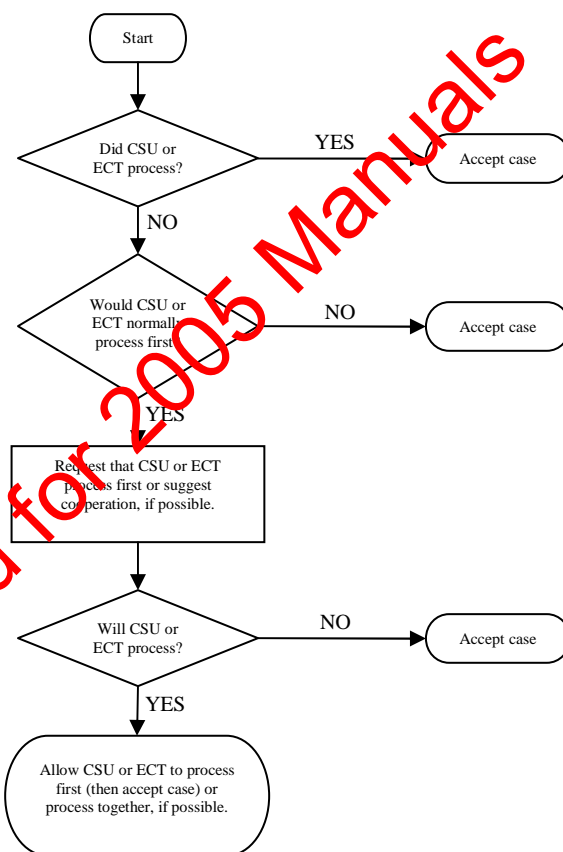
Start

Did CSU or ECT process?

YES

Accept case

NO

Would CSU or ECT normally process first?

NO

Accept case

YES

Request that CSU or ECT process first or suggest cooperation, if possible.

Will CSU or ECT process?

NO

Accept case

YES

Allow CSU or ECT to process first (then accept case) or process together, if possible.

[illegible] for 2005 Manuals